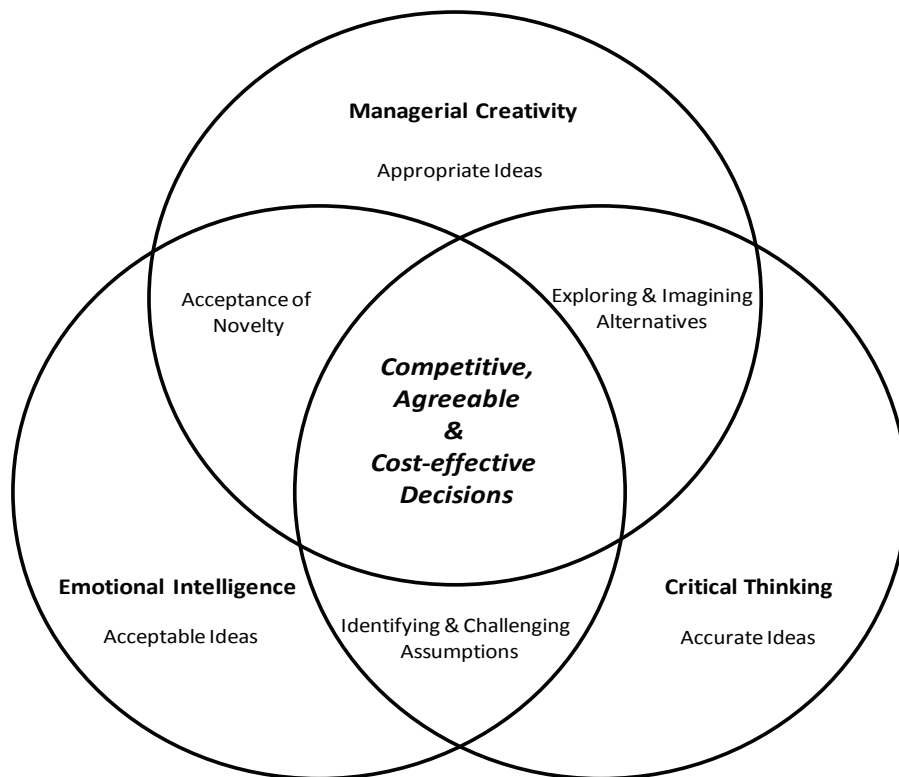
Managerial Creativity

Appropriate Ideas

Acceptance of Novelty

Exploring & Imagining Alternatives

Competitive, Agreeable & Cost-effective Decisions

Emotional Intelligence

Acceptable Ideas

Identifying & Challenging Assumptions

Critical Thinking

Accurate Ideas